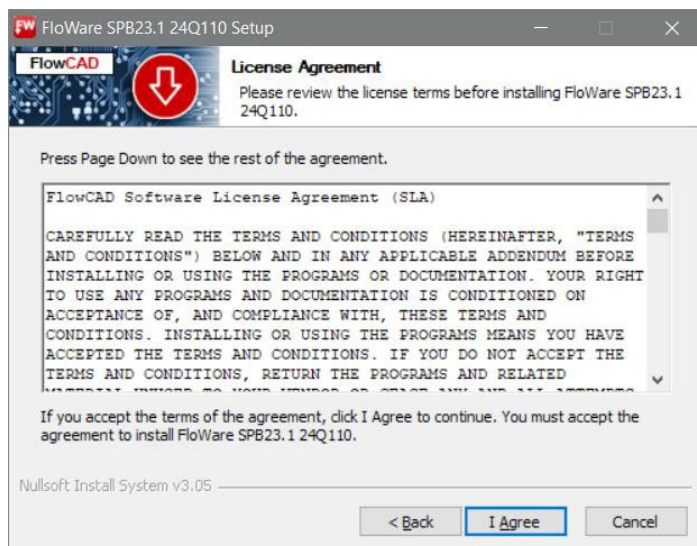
FW FloWare SPB23.1 24Q110 Setup

FlowCAD

License Agreement

Please review the license terms before installing FloWare SPB23.1 24Q110.

Press Page Down to see the rest of the agreement.

FlowCAD Software License Agreement (SLA)

CAREFULLY READ THE TERMS AND CONDITIONS (HEREINAFTER, "TERMS AND CONDITIONS") BELOW AND IN ANY APPLICABLE ADDENDUM BEFORE INSTALLING OR USING THE PROGRAMS OR DOCUMENTATION. YOUR RIGHT TO USE ANY PROGRAMS AND DOCUMENTATION IS CONDITIONED ON ACCEPTANCE OF, AND COMPLIANCE WITH, THESE TERMS AND CONDITIONS. INSTALLING OR USING THE PROGRAMS MEANS YOU HAVE ACCEPTED THE TERMS AND CONDITIONS. IF YOU DO NOT ACCEPT THE TERMS AND CONDITIONS, RETURN THE PROGRAMS AND RELATED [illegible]

If you accept the terms of the agreement, click I Agree to continue. You must accept the agreement to install FloWare SPB23.1 24Q110.

Nullsoft Install System v3.05

< Back

I Agree

Cancel